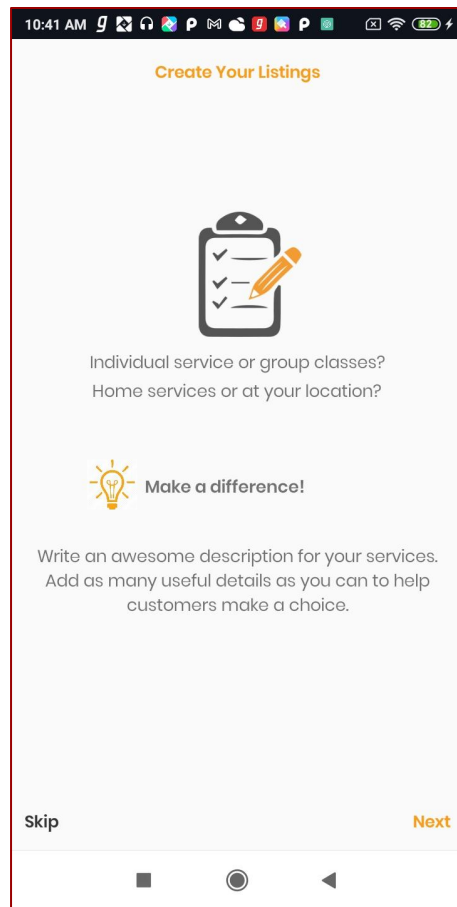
10:41 AM

82

Create Your Listings

Individual service or group classes?
Home services or at your location?

Make a difference!

Write an awesome description for your services. Add as many useful details as you can to help customers make a choice.

Skip

Next